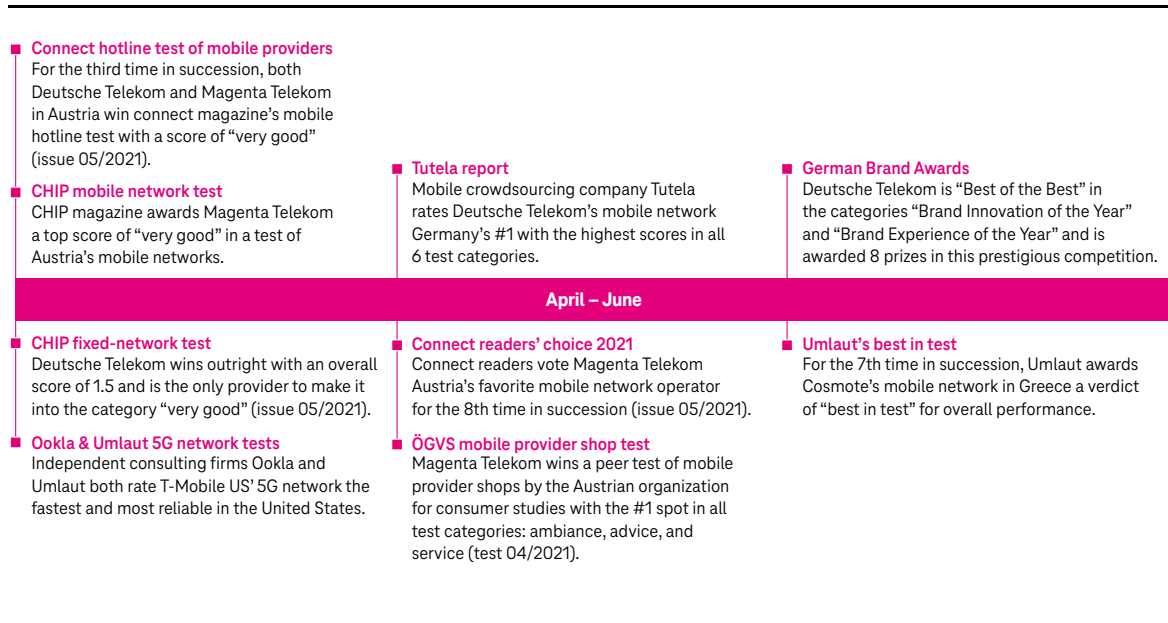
Connect hotline test of mobile providers
For the third time in succession, both Deutsche Telekom and Magenta Telekom in Austria win connect magazine's mobile hotline test with a score of "very good" (issue 05/2021).

CHIP mobile network test
CHIP magazine awards Magenta Telekom a top score of "very good" in a test of Austria's mobile networks.

Tutela report
Mobile crowdsourcing company Tutela rates Deutsche Telekom's mobile network Germany's #1 with the highest scores in all 6 test categories.

German Brand Awards
Deutsche Telekom is "Best of the Best" in the categories "Brand Innovation of the Year" and "Brand Experience of the Year" and is awarded 8 prizes in this prestigious competition.

April – June

CHIP fixed-network test
Deutsche Telekom wins outright with an overall score of 1.5 and is the only provider to make it into the category "very good" (issue 05/2021).

Ookla & Umlaut 5G network tests
Independent consulting firms Ookla and Umlaut both rate T-Mobile US' 5G network the fastest and most reliable in the United States.

Connect readers' choice 2021
Connect readers vote Magenta Telekom Austria's favorite mobile network operator for the 8th time in succession (issue 05/2021).

ÖGVS mobile provider shop test
Magenta Telekom wins a peer test of mobile provider shops by the Austrian organization for consumer studies with the #1 spot in all test categories: ambiance, advice, and service (test 04/2021).

Umlaut's best in test
For the 7th time in succession, Umlaut awards Cosmote's mobile network in Greece a verdict of "best in test" for overall performance.